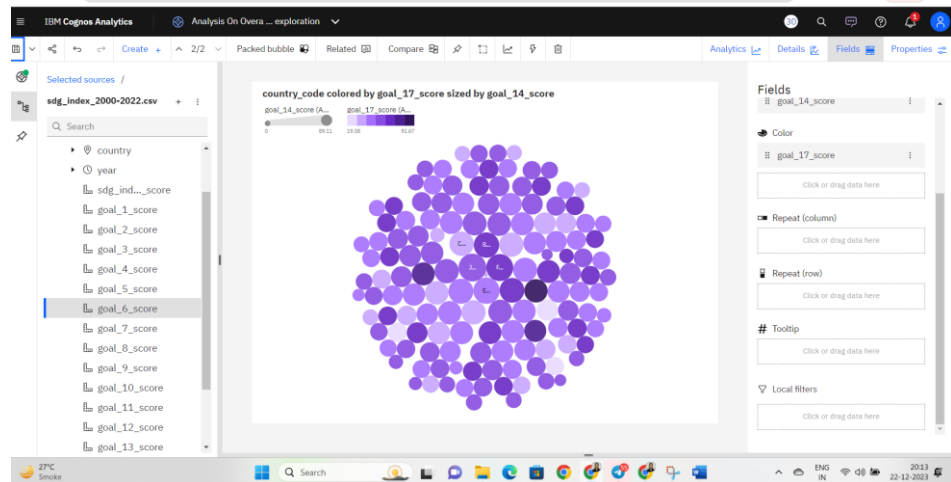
IBM Cognos Analytics

Analysis On Overa ... exploration

30

1

Create +

2/2

Packed bubble

Related

Compare

Analytics

Details

Fields

Properties

Selected sources /

sdg_index_2000-2022.csv

Search

country

year

sdg_ind..._score

goal_1_score

goal_2_score

goal_3_score

goal_4_score

goal_5_score

goal_6_score

goal_7_score

goal_8_score

goal_9_score

goal_10_score

goal_11_score

goal_12_score

goal_13_score

country_code colored by goal_17_score sized by goal_14_score

goal_14_score (A...

0 89.11

goal_17_score (A...

19.08 91.67

C...

B...

J...

F...

E...

Fields

goal_14_score

Color

goal_17_score

Click or drag data here

Repeat (column)

Click or drag data here

Repeat (row)

Click or drag data here

# Tooltip

Click or drag data here

Local filters

Click or drag data here

27°C
Smoke

Search

ENG
IN

20:13
22-12-2023